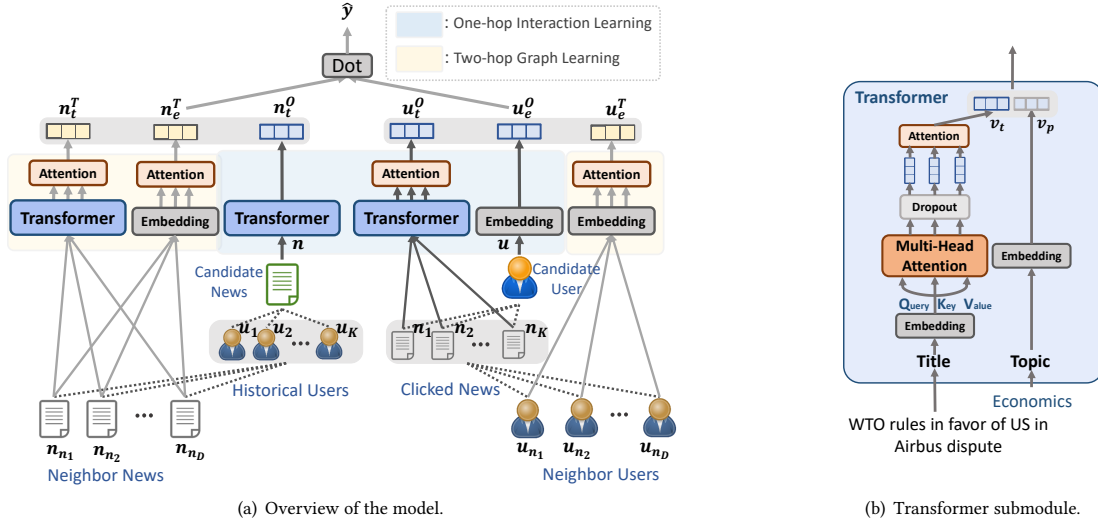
$\hat{y}$

Dot

: One-hop Interaction Learning

: Two-hop Graph Learning

$n_t^T$ $n_e^T$ $n_t^O$ $u_t^O$ $u_e^O$ $u_e^T$

Attention Attention Attention Attention

Transformer Embedding Transformer Transformer Embedding Embedding

$n$ $u$

Candidate News

Candidate User

$u_1$ $u_2$ ... $u_K$

$n_1$ $n_2$ ... $n_K$

Historical Users

Clicked News

$n_{n_1}$ $n_{n_2}$ ... $n_{n_D}$

Neighbor News

$u_{n_1}$ $u_{n_2}$ ... $u_{n_D}$

Neighbor Users

(a) Overview of the model.

Transformer

$v_t$ $v_p$

Attention

Dropout

Multi-Head Attention

Embedding

$Q_{uery}$ $K_{ey}$ $V_{alue}$

Embedding

Title

Topic

Economics

WTO rules in favor of US in Airbus dispute

(b) Transformer submodule.